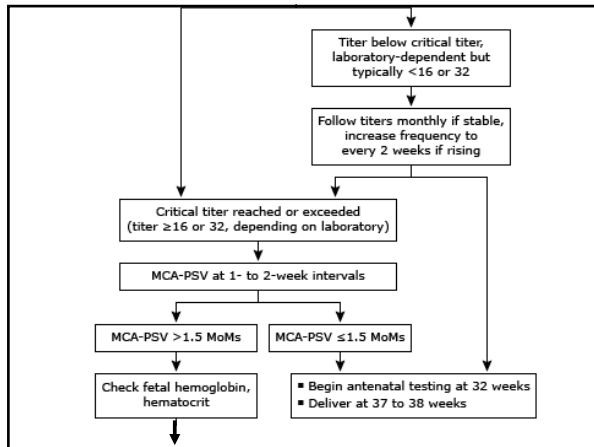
Titer below critical titer, laboratory-dependent but typically <16 or 32

Follow titers monthly if stable, increase frequency to every 2 weeks if rising

Critical titer reached or exceeded (titer ≥16 or 32, depending on laboratory)

MCA-PSV at 1- to 2-week intervals

MCA-PSV >1.5 MoMs

MCA-PSV ≤1.5 MoMs

Check fetal hemoglobin, hematocrit

▪ Begin antenatal testing at 32 weeks
▪ Deliver at 37 to 38 weeks